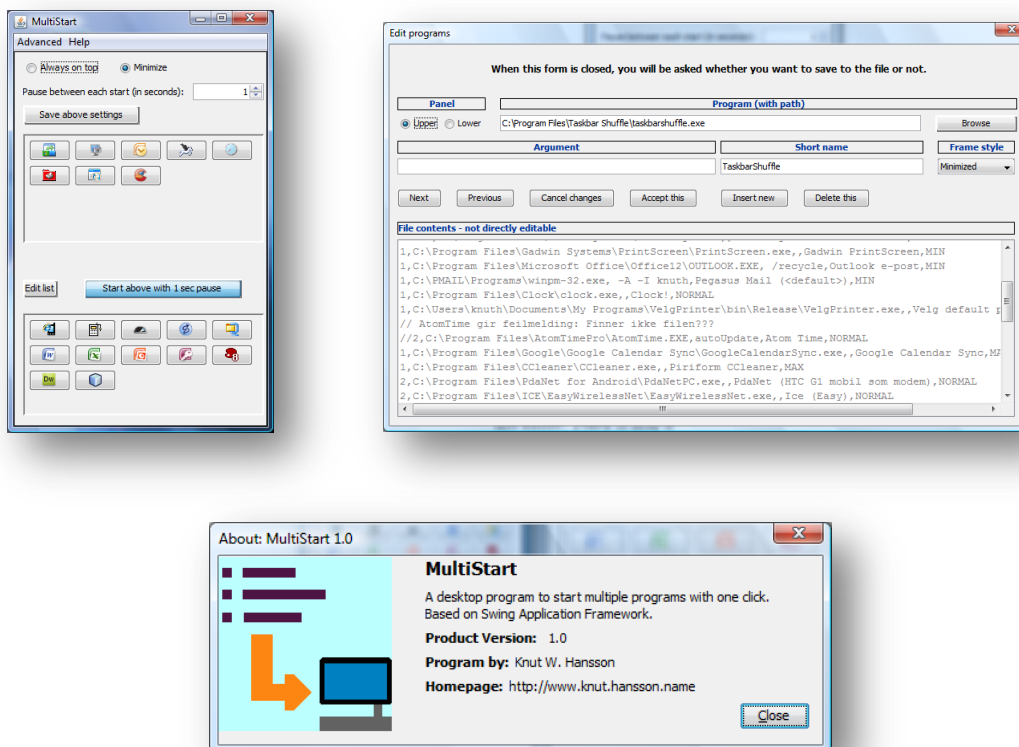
MultiStart

Advanced Help

Always on top Minimize

Pause between each start (in seconds): 1

Save above settings

Edit list

Start above with 1 sec pause

Edit programs

When this form is closed, you will be asked whether you want to save to the file or not.

Panel

Program (with path)

Upper Lower

C:\Program Files\Taskbar Shuffle\taskbarshuffle.exe

Browse

Argument

Short name

Frame style

TaskbarShuffle

Minimized

Next Previous Cancel changes Accept this Insert new Delete this

File contents - not directly editable

1,C:\Program Files\Gadwin Systems\PrintScreen\PrintScreen.exe,,Gadwin PrintScreen,MIN
1,C:\Program Files\Microsoft Office\Office12\OUTLOOK.EXE, /recycle,Outlook e-post,MIN
1,C:\PMAIL\Programs\winpm-32.exe, -A -I knuth,Pegasus Mail (<default>),MIN
1,C:\Program Files\Clock\clock.exe,,Clock!,NORMAL
1,C:\Users\knuth\Documents\My Programs\VelgPrinter\bin\Release\VelgPrinter.exe,,Velg default p
// AtomTime gir feilmelding: Finner ikke filen???
//2,C:\Program Files\AtomTimePro\AtomTime.EXE,autoUpdate,Atom Time,NORMAL
1,C:\Program Files\Google\Google Calendar Sync\GoogleCalendarSync.exe,,Google Calendar Sync,MA
1,C:\Program Files\CCleaner\CCleaner.exe,,Piriform CCleaner,MAX
2,C:\Program Files\PdaNet for Android\PdaNetPC.exe,,PdaNet (HTC G1 mobil som modem),NORMAL
2,C:\Program Files\ICE\EasyWirelessNet\EasyWirelessNet.exe,,Ice (Easy),NORMAL

About: MultiStart 1.0

MultiStart

A desktop program to start multiple programs with one click.
Based on Swing Application Framework.

Product Version: 1.0

Program by: Knut W. Hansson

Homepage: http://www.knut.hansson.name

Close